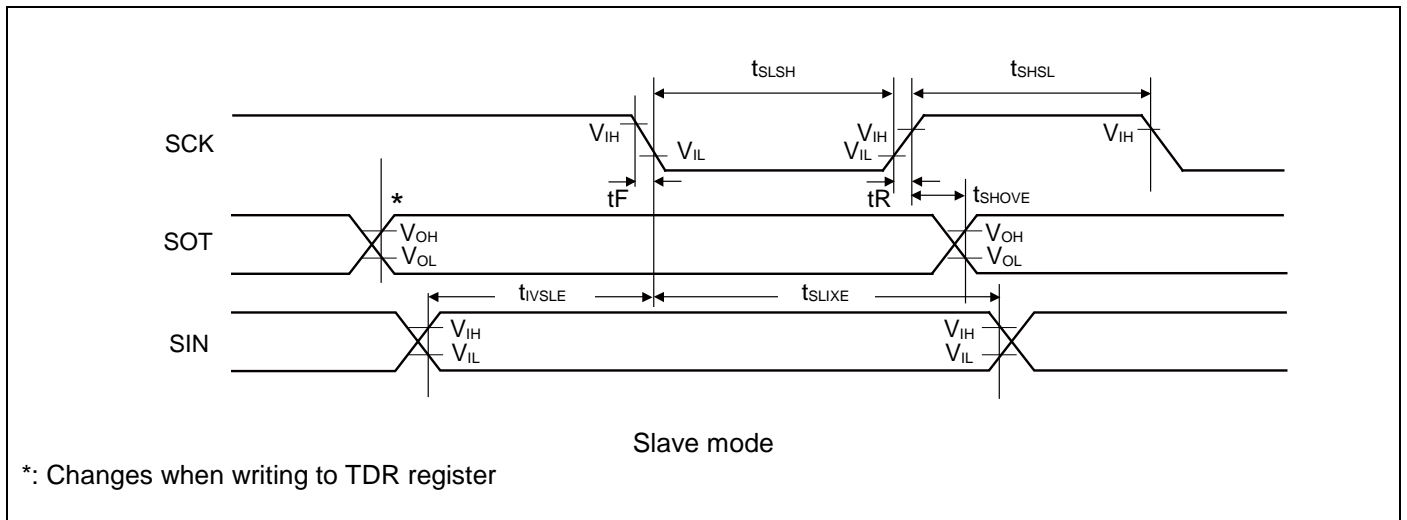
$t_{SLSH}$

$t_{SHSL}$

SCK

$V_{IH}$

$V_{IL}$

$V_{IH}$

$V_{IL}$

$V_{IH}$

tF

tR

$t_{SHOVE}$

*

SOT

$V_{OH}$

$V_{OL}$

$V_{OH}$

$V_{OL}$

$t_{IVSLE}$

$t_{SLIXE}$

SIN

$V_{IH}$

$V_{IL}$

$V_{IH}$

$V_{IL}$

Slave mode

*: Changes when writing to TDR register